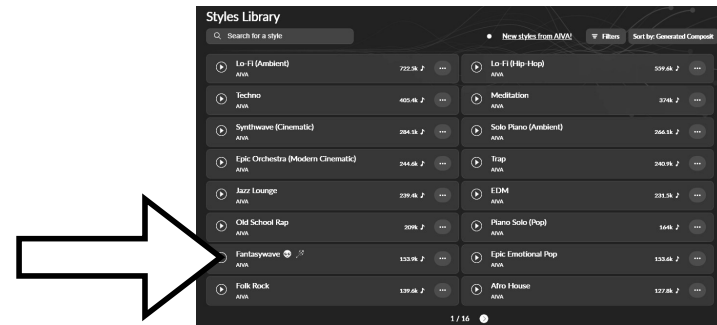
Styles Library

Search for a style

New styles from AIVA!

Filters

Sort by: Generated Composit

Lo-Fi (Ambient)
AIVA
722.5k ♪
···

Lo-Fi (Hip-Hop)
AIVA
559.6k ♪
···

Techno
AIVA
405.4k ♪
···

Meditation
AIVA
374k ♪
···

Synthwave (Cinematic)
AIVA
284.1k ♪
···

Solo Piano (Ambient)
AIVA
266.1k ♪
···

Epic Orchestra (Modern Cinematic)
AIVA
244.6k ♪
···

Trap
AIVA
240.9k ♪
···

Jazz Lounge
AIVA
239.4k ♪
···

EDM
AIVA
231.5k ♪
···

Old School Rap
AIVA
209k ♪
···

Piano Solo (Pop)
AIVA
164k ♪
···

Fantasywave
AIVA
153.9k ♪
···

Epic Emotional Pop
AIVA
153.6k ♪
···

Folk Rock
AIVA
139.6k ♪
···

Afro House
AIVA
127.8k ♪
···

1 / 16